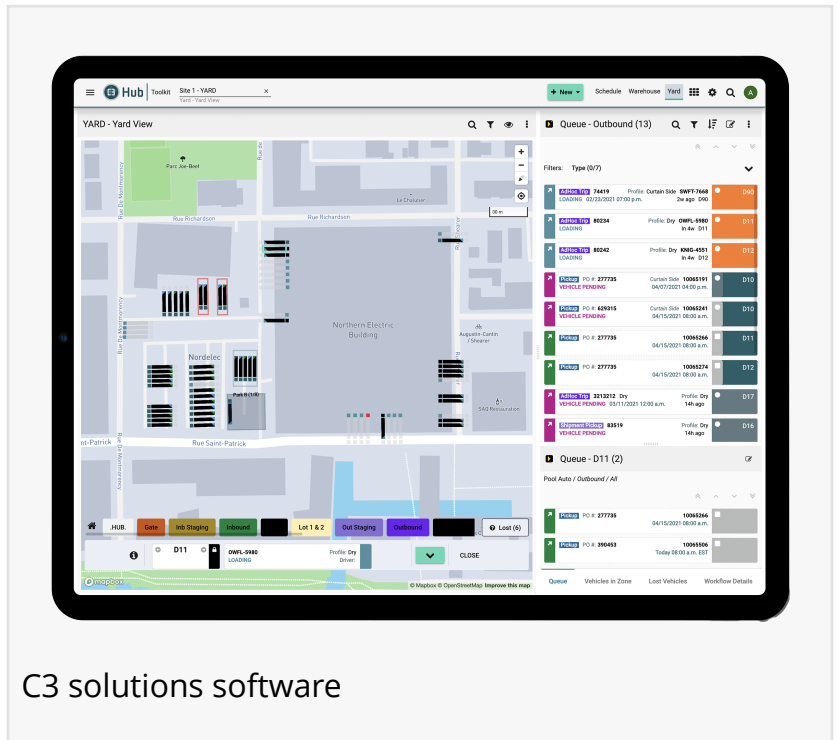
Hub | Toolkit Site 1 - YARD
Yard - Yard View

+ New Schedule Warehouse Yard A

YARD - Yard View

Parc Joe-Beef
Le Chasseur
Rue Richardson
Rue Richardson
Rue De Montmorency
30 m
Northern Electric Building
Nordelec
Augustin-Cantin / Shearer
SAQ Restauration
Rue Saint-Patrick
Rue Saint-Patrick

.HUB. Gate Inb Staging Inbound Lot 1 & 2 Out Staging Outbound Lost (6)

D11 OWFL-5980 LOADING Profile: Dry Driver: CLOSE

© mapbox © Mapbox © OpenStreetMap Improve this map

Queue - Outbound (13)

Filters: Type (0/7)

| | | |
|---|---|---|
| AdHoc Trip 74419 LOADING 02/23/2021 07:00 p.m. | Profile: Curtain Side SWFT-7668 2w ago D90 | D90 |
| AdHoc Trip 80234 LOADING | Profile: Dry OWFL-5980 In 4w D11 | D11 |
| AdHoc Trip 80242 LOADING | Profile: Dry KNIG-4551 In 4w D12 | D12 |
| Pickup PO #: 277735 VEHICLE PENDING | Curtain Side 10065191 04/07/2021 04:00 p.m. | D10 |
| Pickup PO #: 629315 VEHICLE PENDING | Curtain Side 10065241 04/15/2021 08:00 a.m. | D10 |
| Pickup PO #: 277735 | 10065266 04/15/2021 08:00 a.m. | D11 |
| Pickup PO #: 277735 | 10065274 04/15/2021 08:00 a.m. | D12 |
| AdHoc Trip 3213212 Dry VEHICLE PENDING 03/11/2021 12:00 a.m. | Profile: Dry 14h ago | D17 |
| Shipment Pickup 83519 VEHICLE PENDING | Profile: Dry 14h ago | D16 |

Queue - D11 (2)

Pool Auto / Outbound / All

| | |
|---|---|
| Pickup PO #: 277735 | 10065266 04/15/2021 08:00 a.m. |
| Pickup PO #: 390453 | 10065506 Today 08:00 a.m. EST |

Queue Vehicles in Zone Lost Vehicles Workflow Details

C3 solutions software